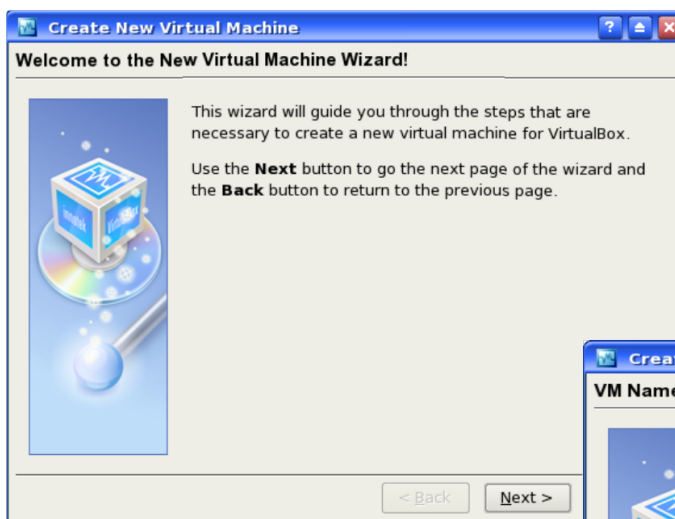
Create New Virtual Machine

Welcome to the New Virtual Machine Wizard!

This wizard will guide you through the steps that are necessary to create a new virtual machine for VirtualBox.

Use the **Next** button to go the next page of the wizard and the **Back** button to return to the previous page.

< Back

Next >

Crea

VM Name